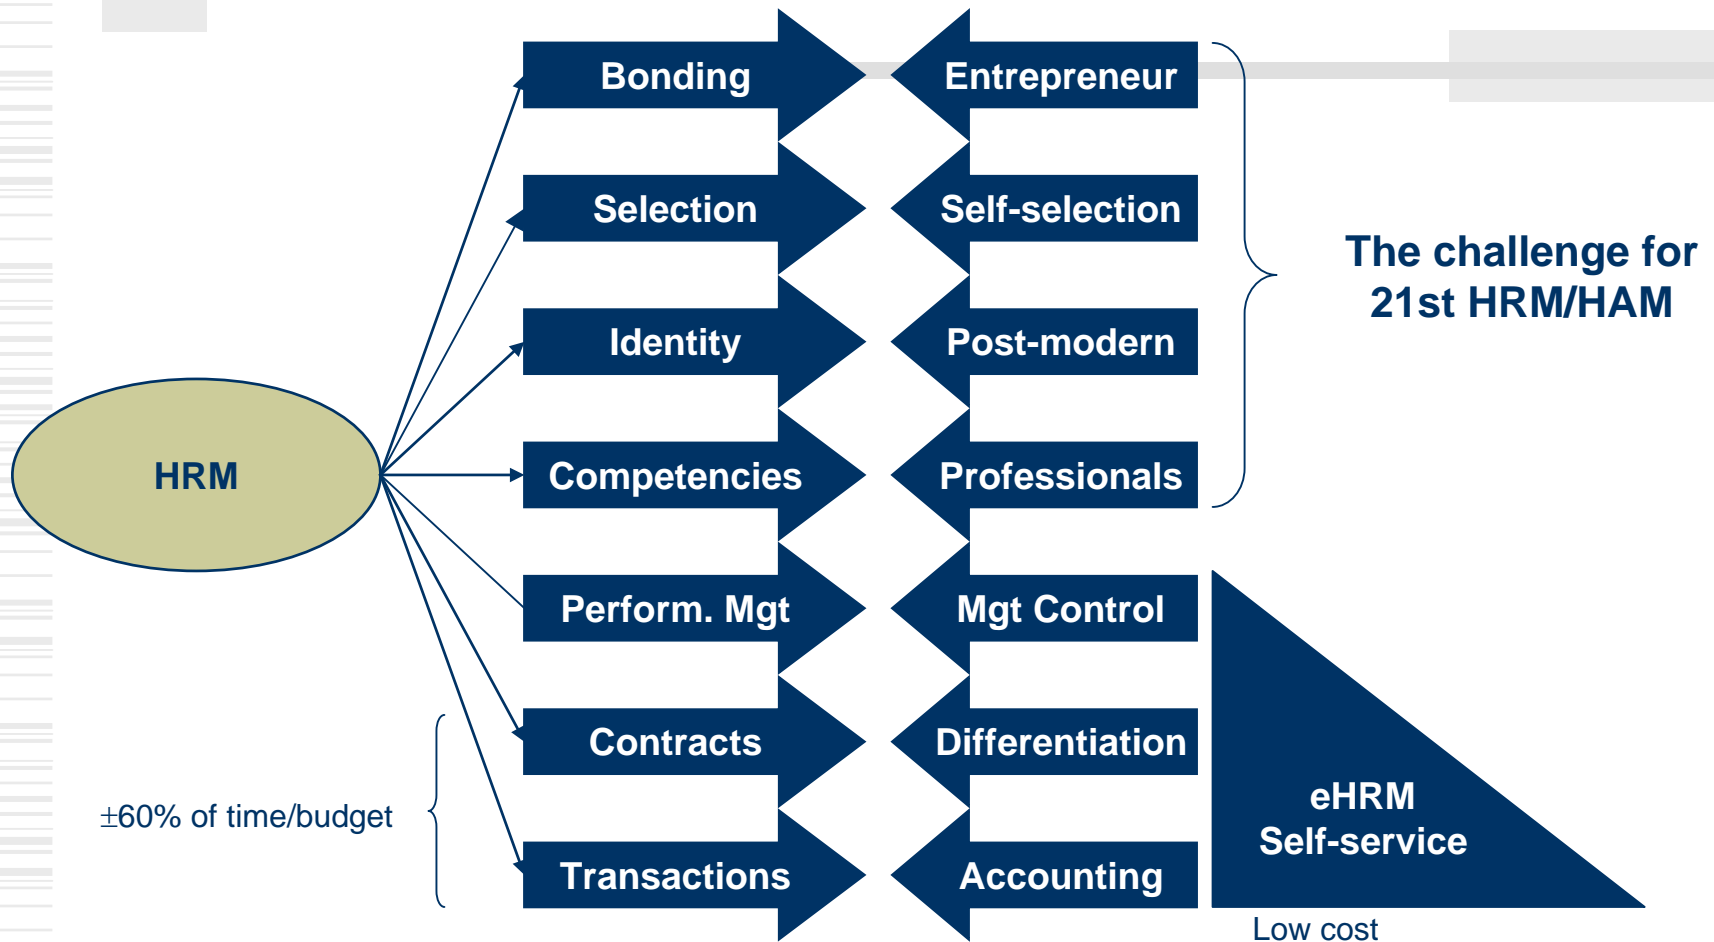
HRM

Bonding
Selection
Identity
Competencies
Perform. Mgt
Contracts
Transactions

Entrepreneur
Self-selection
Post-modern
Professionals
Mgt Control
Differentiation
Accounting

The challenge for 21st HRM/HAM

±60% of time/budget

eHRM
Self-service

Low cost